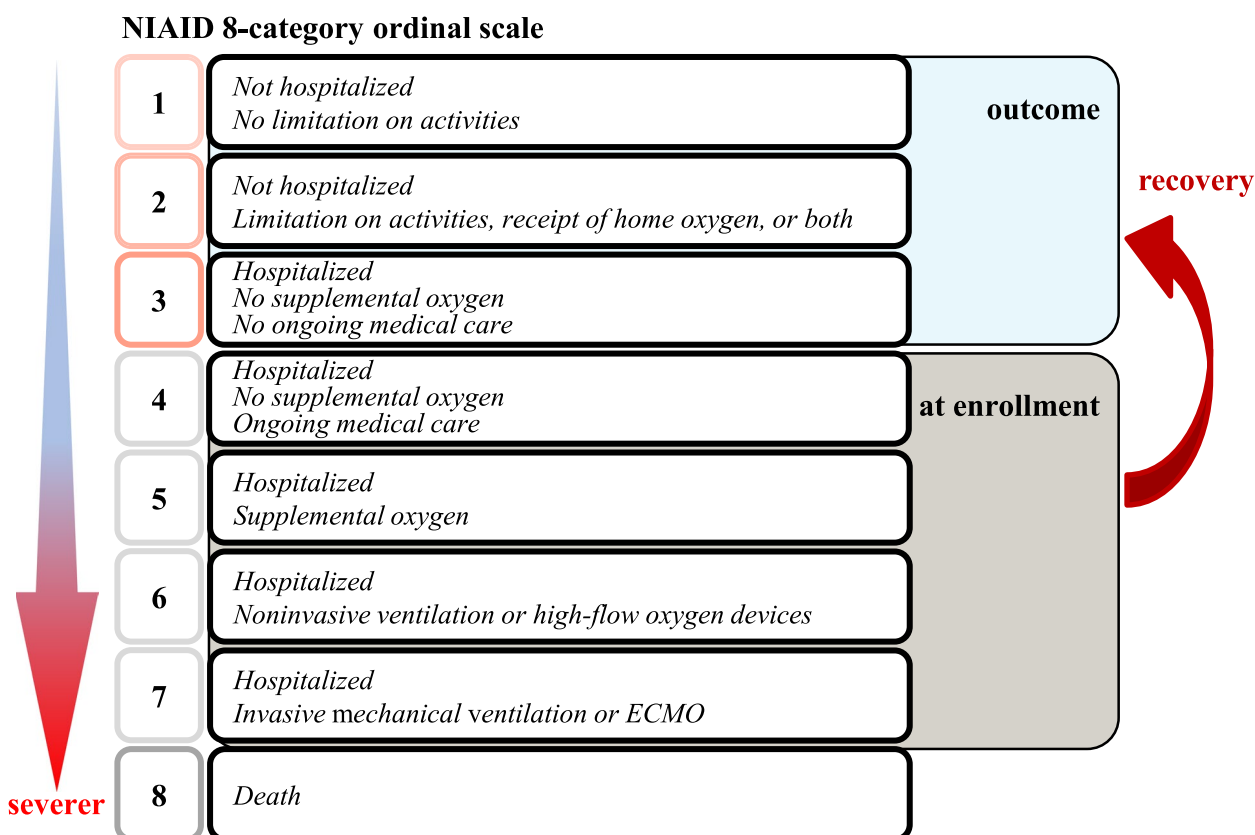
NIAID 8-category ordinal scale

1 Not hospitalized
No limitation on activities

2 Not hospitalized
Limitation on activities, receipt of home oxygen, or both

3 Hospitalized
No supplemental oxygen
No ongoing medical care

4 Hospitalized
No supplemental oxygen
Ongoing medical care

5 Hospitalized
Supplemental oxygen

6 Hospitalized
Noninvasive ventilation or high-flow oxygen devices

7 Hospitalized
Invasive mechanical ventilation or ECMO

8 Death

outcome

recovery

at enrollment

severer